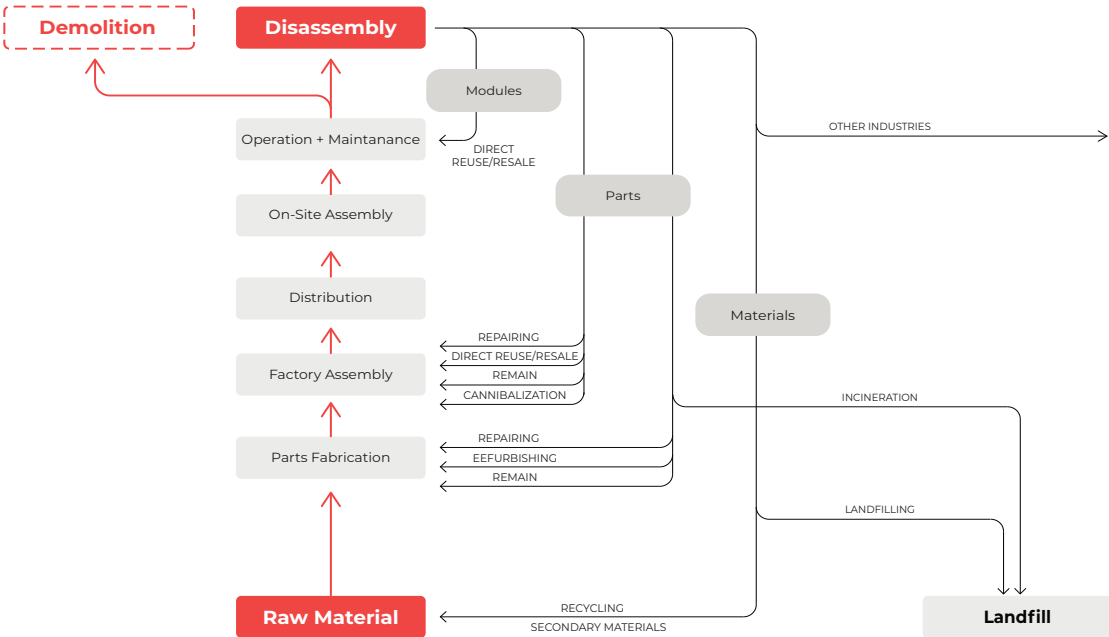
Demolition

Disassembly

Modules

Operation + Maintanance

DIRECT REUSE/RESALE

OTHER INDUSTRIES

Parts

On-Site Assembly

Distribution

Materials

REPAIRING
DIRECT REUSE/RESALE
REMAIN
CANNIBALIZATION

Factory Assembly

INCINERATION

REPAIRING
EEFURBISHING
REMAIN

Parts Fabrication

LANDFILLING

Raw Material

RECYCLING
SECONDARY MATERIALS

Landfill